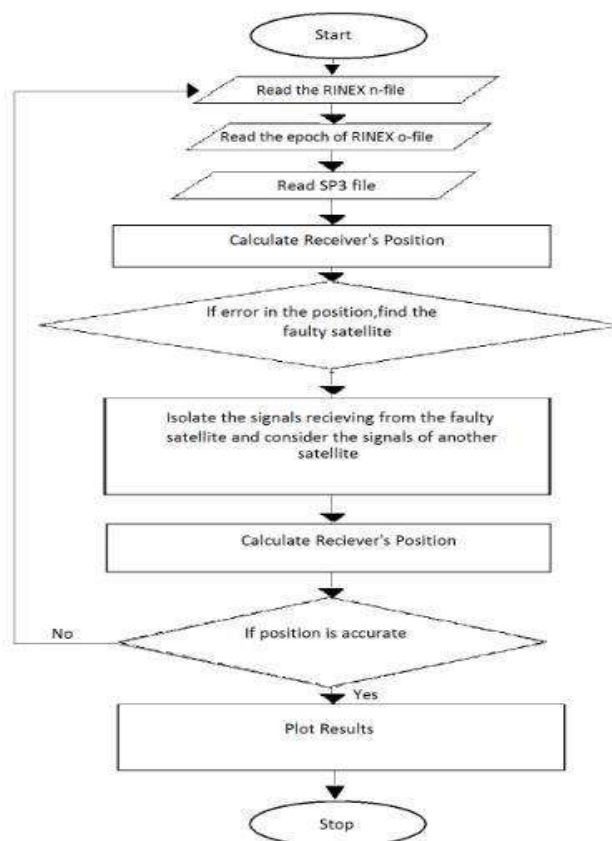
Start

Read the RINEX n-file

Read the epoch of RINEX o-file

Read SP3 file

Calculate Receiver's Position

If error in the position,find the faulty satellite

Isolate the signals recieving from the faulty satellite and consider the signals of another satellite

Calculate Reciever's Position

No

If position is accurate

Yes

Plot Results

Stop